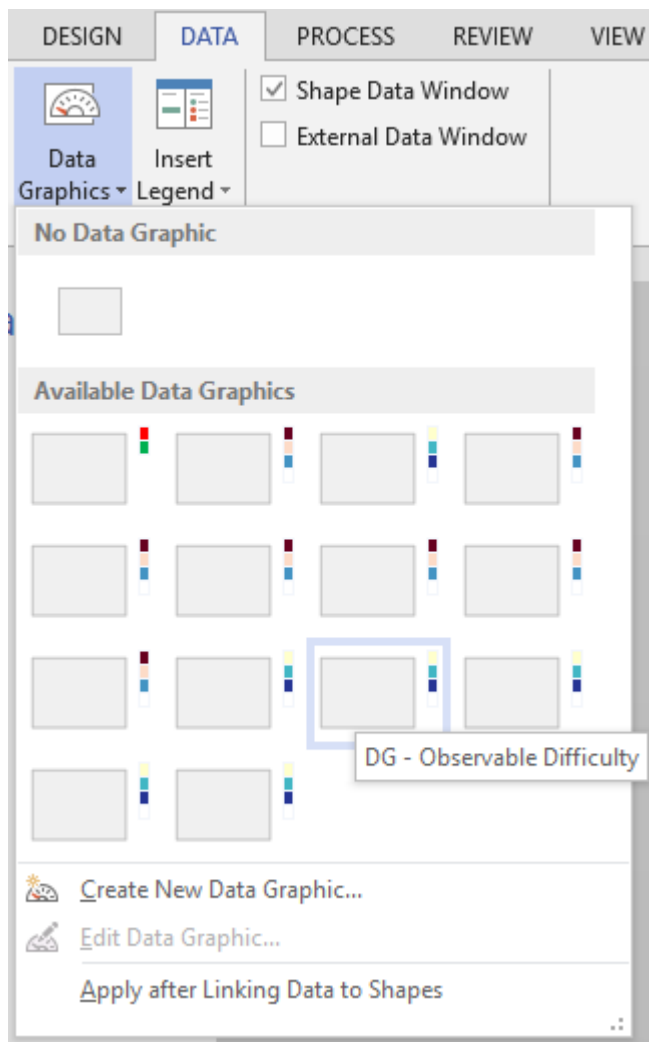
DESIGN DATA PROCESS REVIEW VIEW

Data Graphics
Insert Legend

Shape Data Window
External Data Window

No Data Graphic

Available Data Graphics

DG - Observable Difficulty

Create New Data Graphic...
Edit Data Graphic...
Apply after Linking Data to Shapes